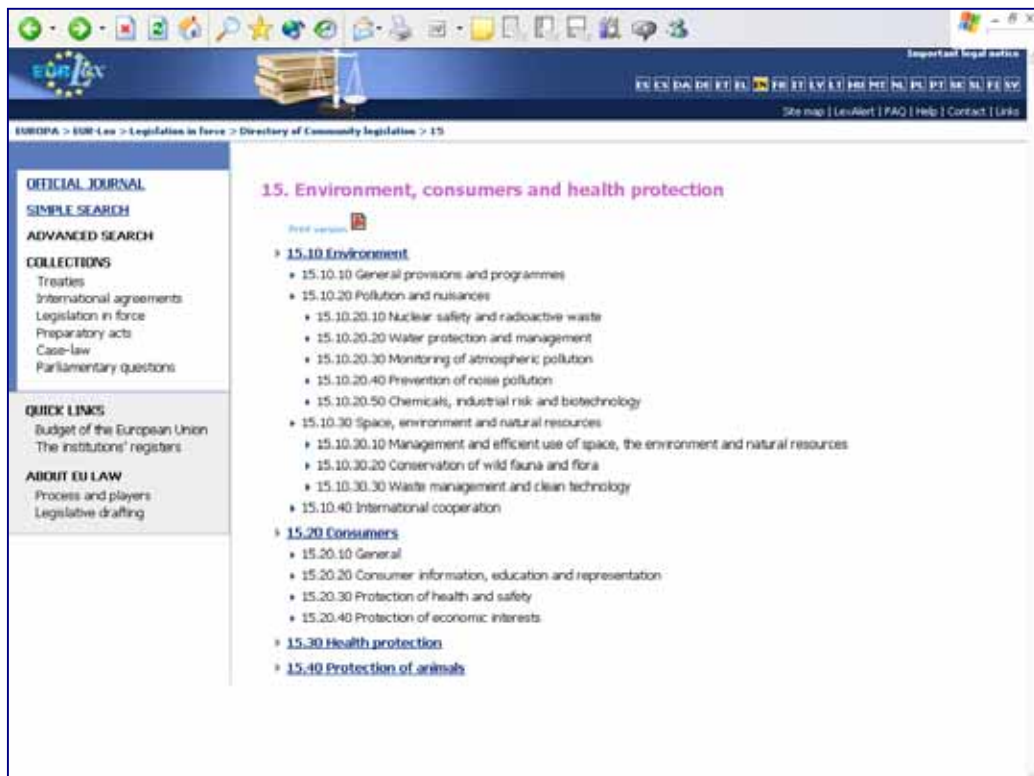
EUR-Lex

Important legal notice

BG ES CS DA DE ET EL EN FR IT LV LT HU MT NL PL PT RO SK SL FI SV

Site map | LexAlert | FAQ | Help | Contact | Links

EUROPA > EUR-Lex > Legislation in force > Directory of Community legislation > 15

OFFICIAL JOURNAL
SIMPLE SEARCH
ADVANCED SEARCH
COLLECTIONS
Treaties
International agreements
Legislation in force
Preparatory acts
Case-law
Parliamentary questions

QUICK LINKS
Budget of the European Union
The institutions' registers

ABOUT EU LAW
Process and players
Legislative drafting

15. Environment, consumers and health protection

Print version

15.10 Environment
15.10.10 General provisions and programmes
15.10.20 Pollution and nuisances
15.10.20.10 Nuclear safety and radioactive waste
15.10.20.20 Water protection and management
15.10.20.30 Monitoring of atmospheric pollution
15.10.20.40 Prevention of noise pollution
15.10.20.50 Chemicals, industrial risk and biotechnology
15.10.30 Space, environment and natural resources
15.10.30.10 Management and efficient use of space, the environment and natural resources
15.10.30.20 Conservation of wild fauna and flora
15.10.30.30 Waste management and clean technology
15.10.40 International cooperation
15.20 Consumers
15.20.10 General
15.20.20 Consumer information, education and representation
15.20.30 Protection of health and safety
15.20.40 Protection of economic interests
15.30 Health protection
15.40 Protection of animals